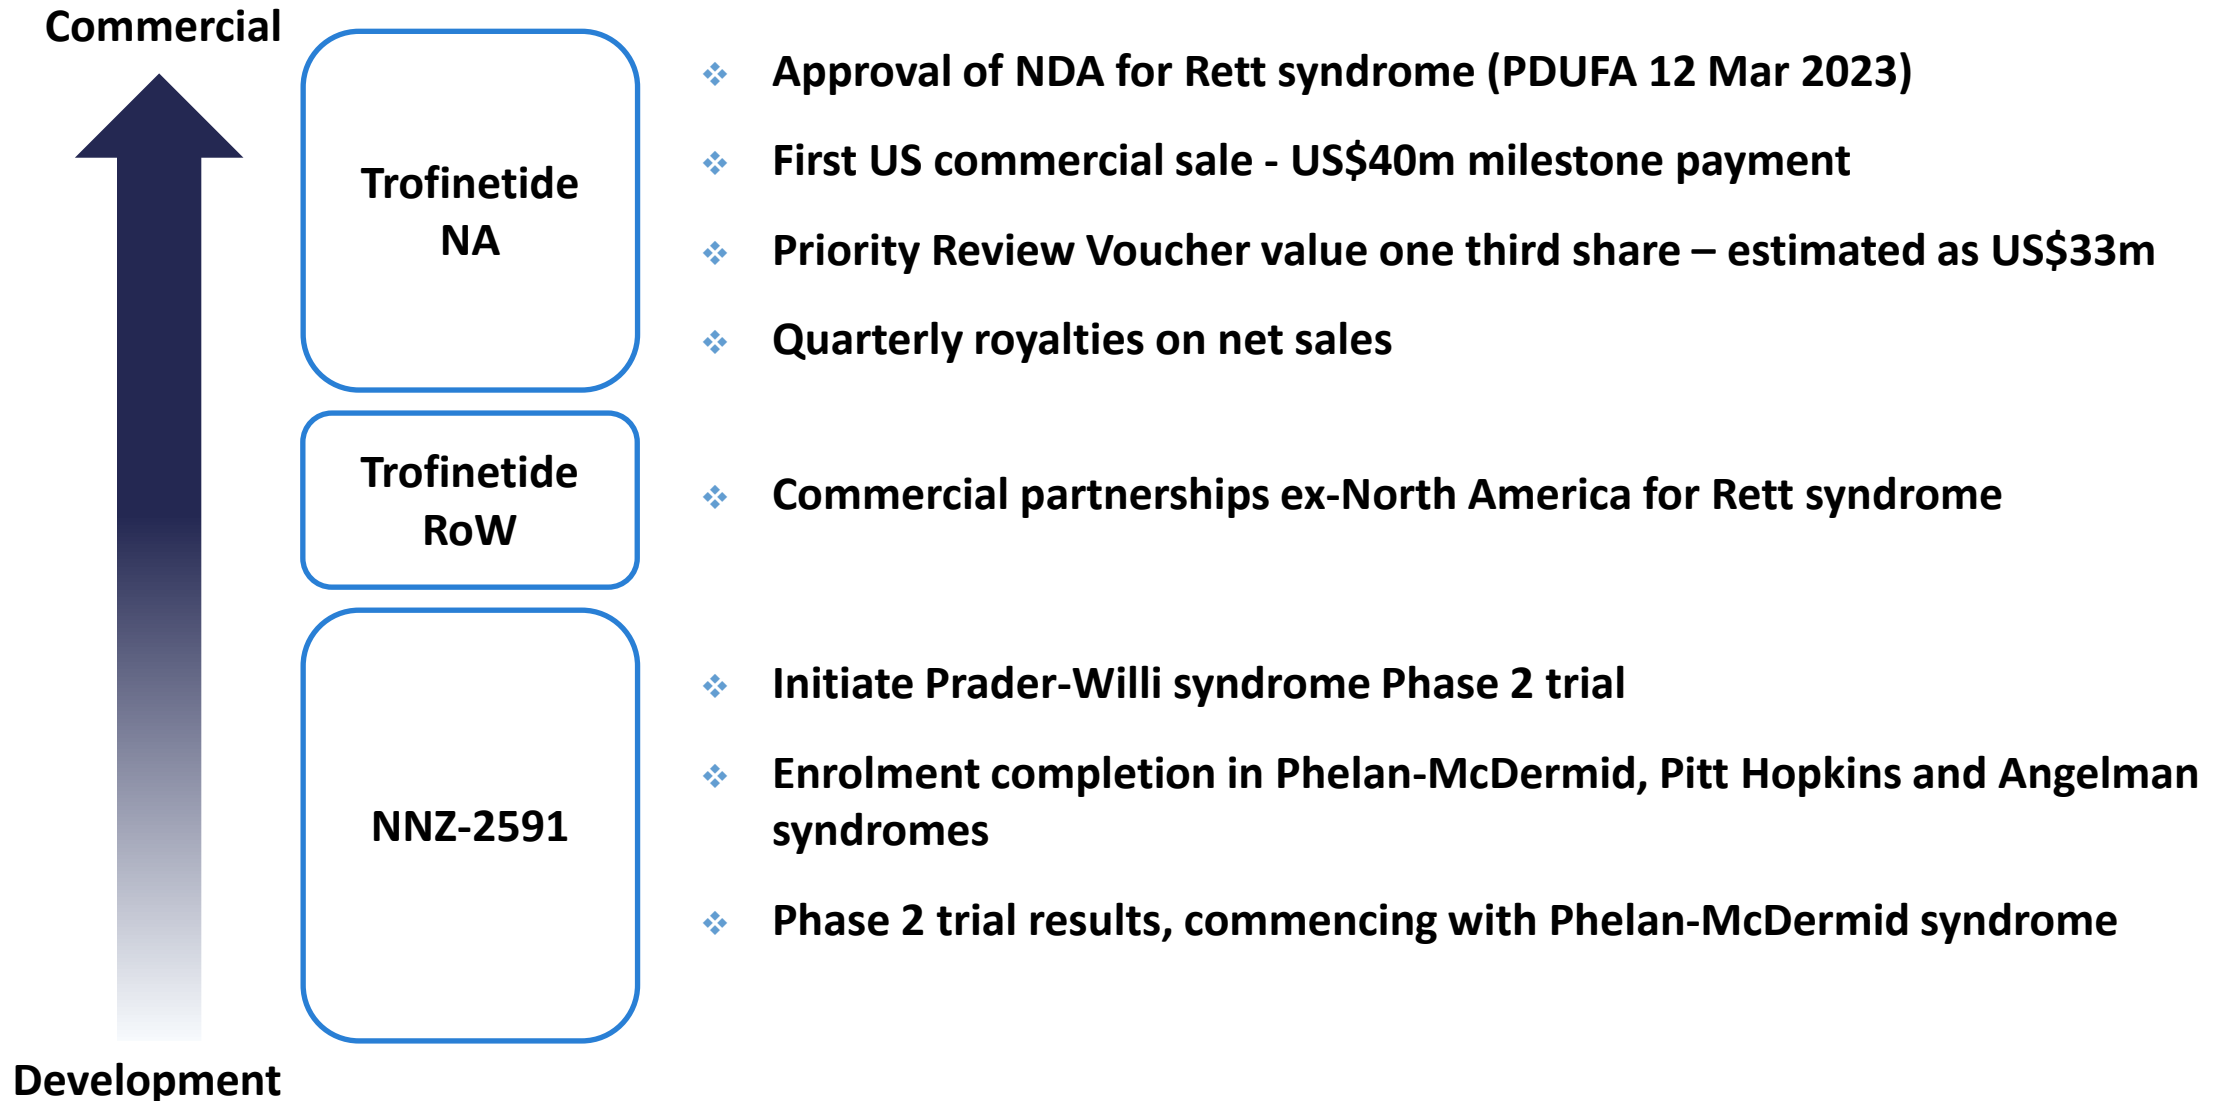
Commercial

Trofinetide NA

Approval of NDA for Rett syndrome (PDUFA 12 Mar 2023)

First US commercial sale - US$40m milestone payment

Priority Review Voucher value one third share – estimated as US$33m

Quarterly royalties on net sales

Trofinetide RoW

Commercial partnerships ex-North America for Rett syndrome

NNZ-2591

Initiate Prader-Willi syndrome Phase 2 trial

Enrolment completion in Phelan-McDermid, Pitt Hopkins and Angelman syndromes

Phase 2 trial results, commencing with Phelan-McDermid syndrome

Development